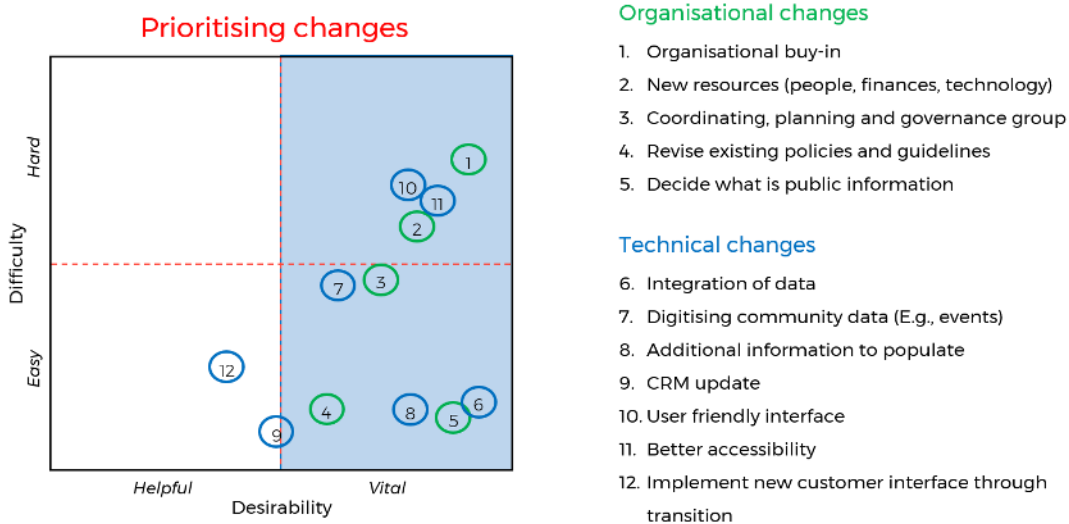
Prioritising changes

Hard

Difficulty

Easy

1

10

11

2

7

3

12

4

8

6

5

9

Helpful

Vital

Desirability

Organisational changes

1. Organisational buy-in
2. New resources (people, finances, technology)
3. Coordinating, planning and governance group
4. Revise existing policies and guidelines
5. Decide what is public information

Technical changes

6. Integration of data
7. Digitising community data (E.g., events)
8. Additional information to populate
9. CRM update
10. User friendly interface
11. Better accessibility
12. Implement new customer interface through transition